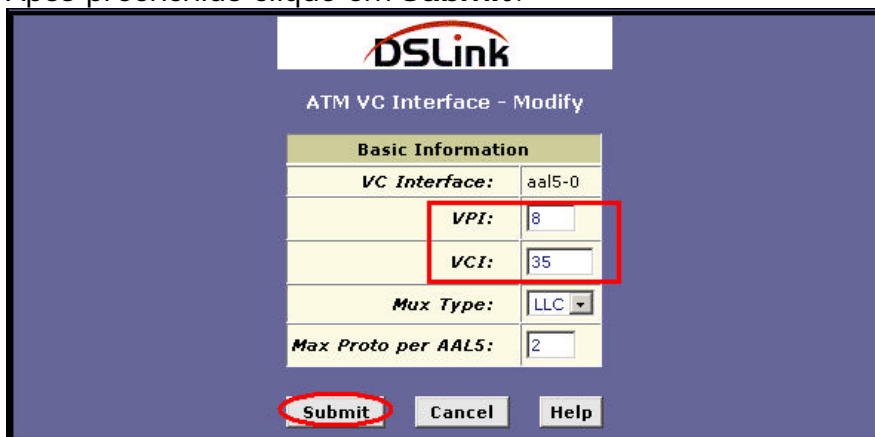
Após preenchido clique em Submit.

DSLink

ATM VC Interface - Modify

| Basic Information | |
|---|---|
| VC Interface: | aal5-0 |
| VPI: | 8 |
| VCI: | 35 |
| Mux Type: | LLC |
| Max Proto per AAL5: | 2 |

Submit Cancel Help